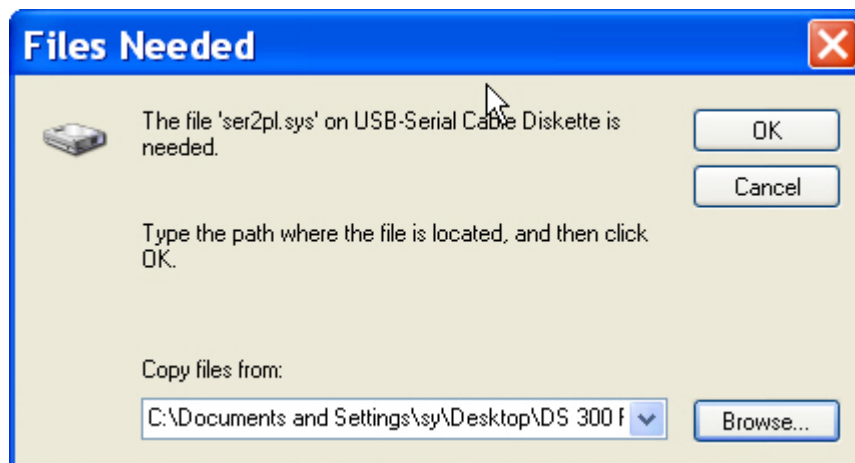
Files Needed

The file 'ser2pl.sys' on USB-Serial Cable Diskette is needed.

OK

Cancel

Type the path where the file is located, and then click OK.

Copy files from:

C:\Documents and Settings\sy\Desktop\DS 300 F

Browse...